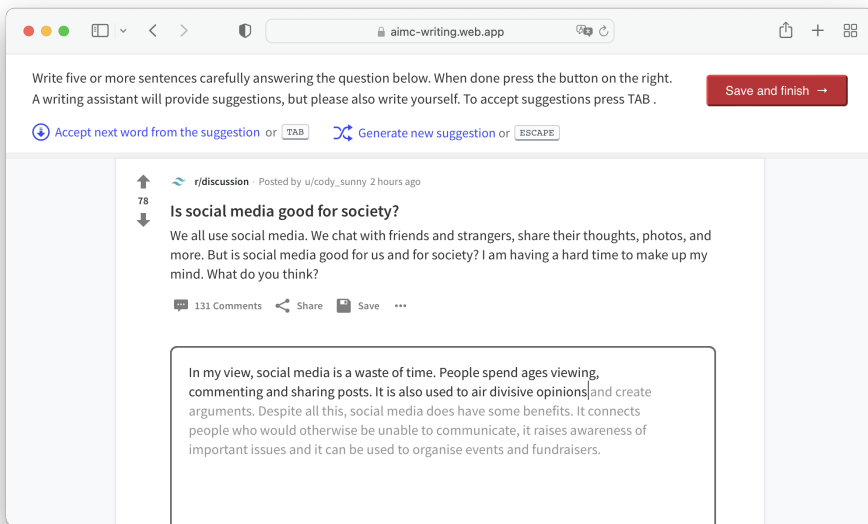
aimc-writing.web.app

Write five or more sentences carefully answering the question below. When done press the button on the right. A writing assistant will provide suggestions, but please also write yourself. To accept suggestions press TAB .

Save and finish →

Accept next word from the suggestion or TAB

Generate new suggestion or ESCAPE

78

r/discussion · Posted by u/cody_sunny 2 hours ago

Is social media good for society?

We all use social media. We chat with friends and strangers, share their thoughts, photos, and more. But is social media good for us and for society? I am having a hard time to make up my mind. What do you think?

131 Comments Share Save ···

In my view, social media is a waste of time. People spend ages viewing, commenting and sharing posts. It is also used to air divisive opinions and create arguments. Despite all this, social media does have some benefits. It connects people who would otherwise be unable to communicate, it raises awareness of important issues and it can be used to organise events and fundraisers.